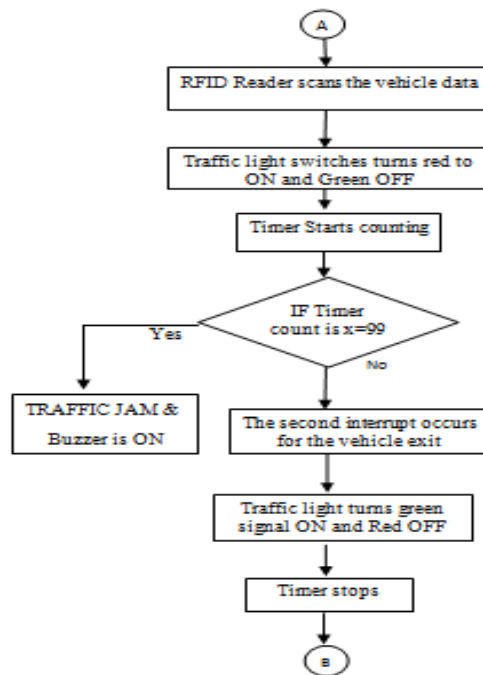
A

RFID Reader scans the vehicle data

Traffic light switches turns red to ON and Green OFF

Timer Starts counting

IF Timer count is x=99

Yes

No

TRAFFIC JAM & Buzzer is ON

The second interrupt occurs for the vehicle exit

Traffic light turns green signal ON and Red OFF

Timer stops

B